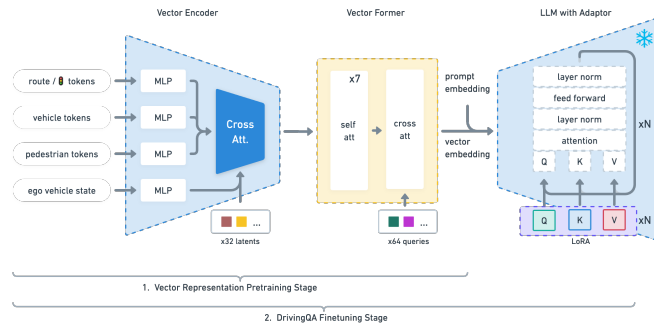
Vector Encoder

Vector Former

LLM with Adaptor

route / 🚦 tokens

vehicle tokens

pedestrian tokens

ego vehicle state

MLP

MLP

MLP

MLP

Cross Att.

x32 latents

x7

self att

cross att

x64 queries

prompt embedding

vector embedding

layer norm

feed forward

layer norm

attention

Q

K

V

xN

Q

K

V

LoRA

xN

1. Vector Representation Pretraining Stage

2. DrivingQA Finetuning Stage